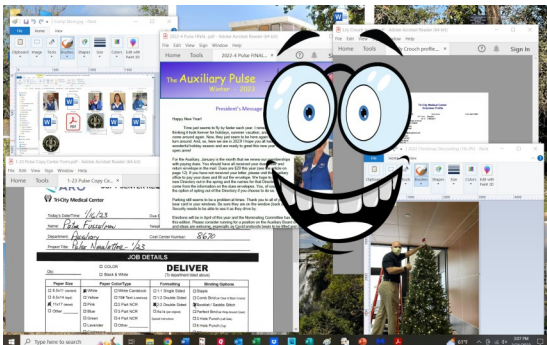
1 Crisp Background - Paint
File Home View
Clipboard Image Tools Brushes Shapes Size Colors Edit with Paint 3D

2023-4 Pulse FINAL.pdf - Adobe Acrobat Reader (64-bit)
File Edit View Sign Window Help
Home Tools 2023-4 Pulse FINAL...
The Auxiliary Pulse
Winter 2023
President's Message
Happy New Year!
Time just seems to fly by faster each year. I never thinking it took forever for holidays, summer vacation, come around again. Now, they just seem to be here again turn around. And, so, here we are in 2023! I hope you all had wonderful holiday season and are ready to greet this new year open arms!
For the Auxiliary, January is the month that we renew our with paying dues. You should have all received your dues letter and return envelope in the mail. Dues are $20 this year (see the on page 13). If you have not received your letter, please call the return your dues and fill out the envelope. We hope to have dues returned back by the spring and the various for the Directory come from the information on the dues envelopes. You, of course, the option of opting out of the Directory if you choose to do so.
Parking still seems to be a problem at times. Thank you to all of have said to your windows. Be sure to have your card on the window (looking forward to be able to see if so they drive by.
Elections will be in April of this year and the Nominating Committee has this edition. Please consider running for a position on the Auxiliary Board and ideas are welcome, especially as Covid protocols begin to be lifted and

1-23 Pulse Copy Center Form.pdf - Adobe Acrobat Reader (64-bit)
File Edit View Sign Window Help
Home Tools 1-23 Pulse Copy Ce...
ARO
Tri-City Medical Center
Today's Date/Time: 1/6/23 Due D
Name: Peter Fiscalini
Department: Auxiliary Cost Ce 8670
Project Title: Pulse Newsletter - 1/23
JOB DETAILS
COLOR
B&W
DELIVER
(To department listed above)
Qty. Parking will be
Paper Size | Paper Color/Type | Formatting | Binding Options
8.5x11 (letter) | White | White Cardstock | 1-2 Single Sided | Staple
8.5x14 (legal) | Yellow | NM Tech (Cardstock) | 1-2 Double Sided | Comb Binding
11x17 (tabloid) | Pink | 2 Part NCR | 2-2 Double Sided | Booklet / Saddle Stitch
Other | Blue | 3 Part NCR | | Perfect Binding
| Green | 4 Part NCR | | 3 Hole Punch
| Lavender | Other | | 2 Hole Punch
| Other

Tools | Emily Crouch profile...
Sign In

2023 Christmas Decorating - Pulse.JPG - Paint
View
Clipboard Image Tools Brushes Shapes Size Colors Edit with Paint 3D

Search